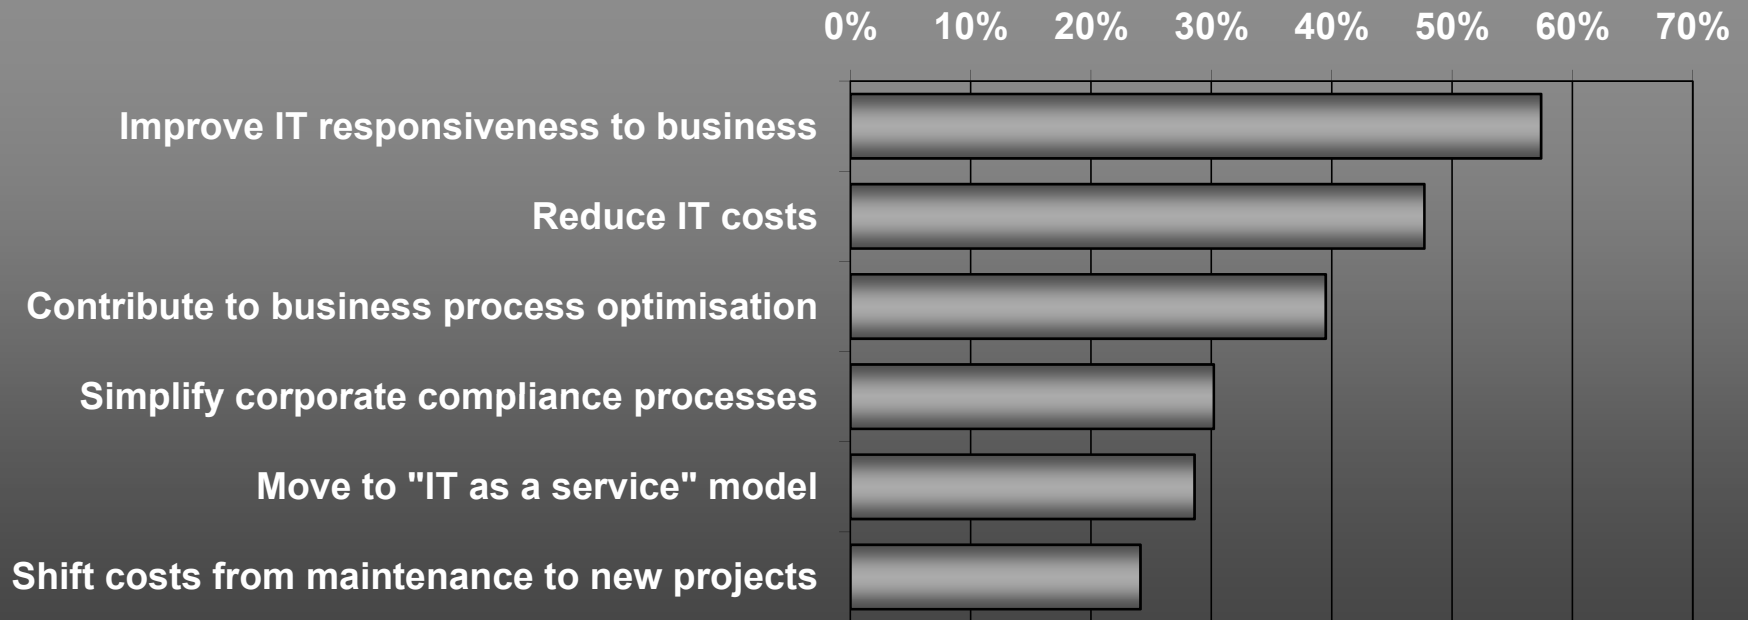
0% 10% 20% 30% 40% 50% 60% 70%

Improve IT responsiveness to business

Reduce IT costs

Contribute to business process optimisation

Simplify corporate compliance processes

Move to "IT as a service" model

Shift costs from maintenance to new projects